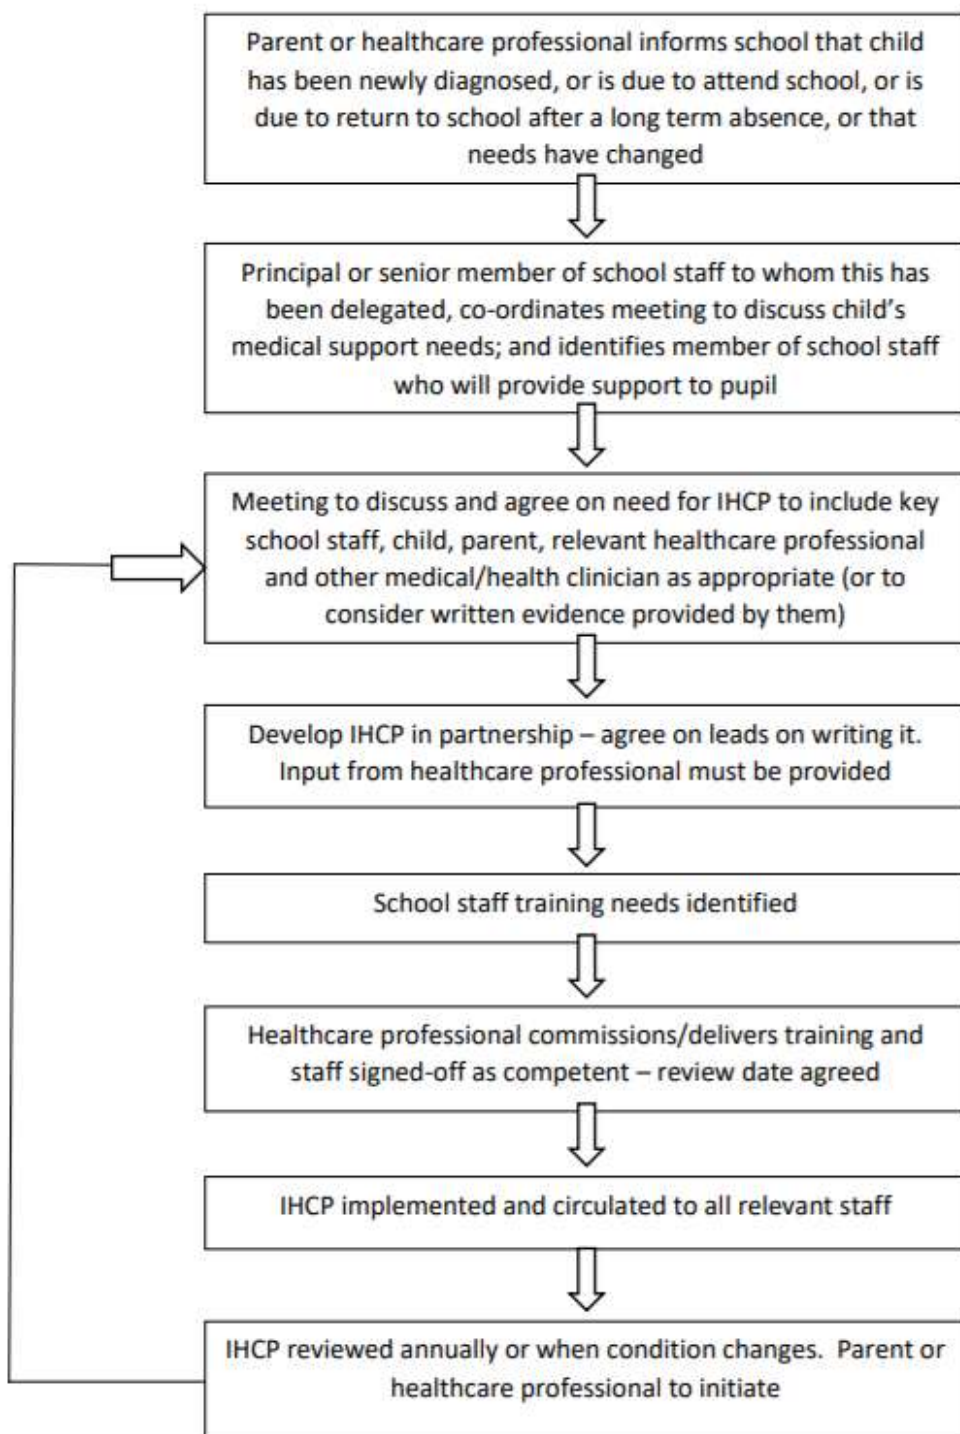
Parent or healthcare professional informs school that child has been newly diagnosed, or is due to attend school, or is due to return to school after a long term absence, or that needs have changed

Principal or senior member of school staff to whom this has been delegated, co-ordinates meeting to discuss child's medical support needs; and identifies member of school staff who will provide support to pupil

Meeting to discuss and agree on need for IHCP to include key school staff, child, parent, relevant healthcare professional and other medical/health clinician as appropriate (or to consider written evidence provided by them)

Develop IHCP in partnership – agree on leads on writing it. Input from healthcare professional must be provided

School staff training needs identified

Healthcare professional commissions/delivers training and staff signed-off as competent – review date agreed

IHCP implemented and circulated to all relevant staff

IHCP reviewed annually or when condition changes. Parent or healthcare professional to initiate